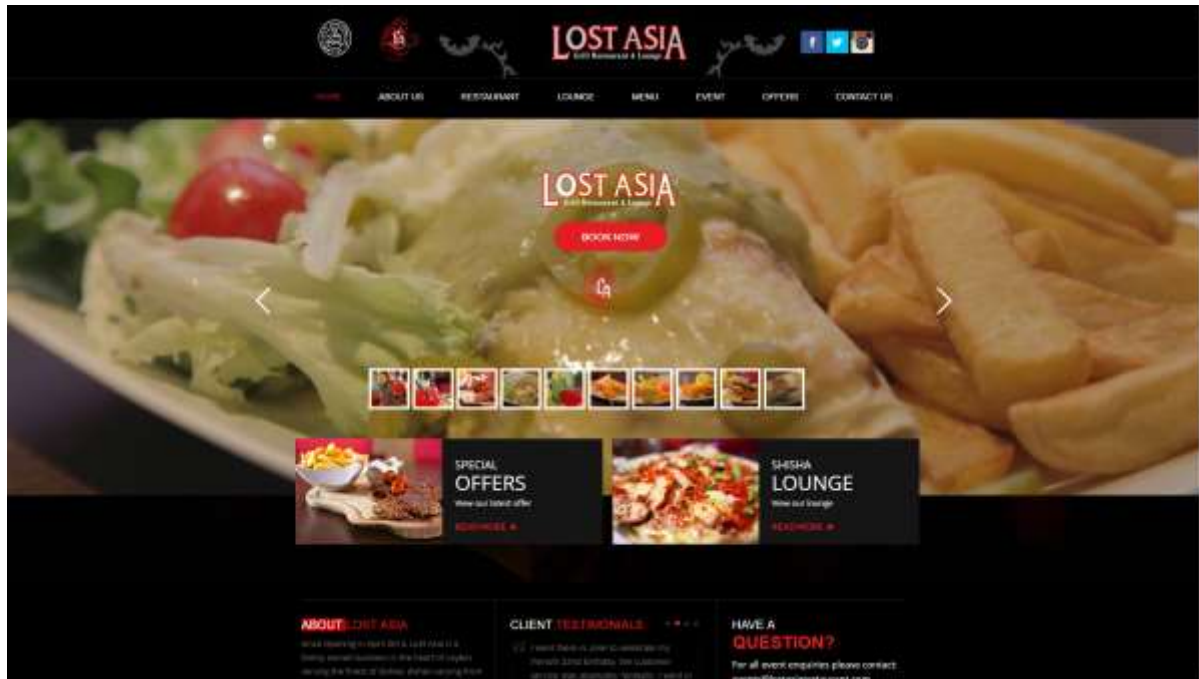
LOST ASIA
Grill Restaurant & Lounge

HOME ABOUT US RESTAURANT LOUNGE MENU EVENT OFFERS CONTACT US

LOST ASIA
Grill Restaurant & Lounge
BOOK NOW

SPECIAL
OFFERS
View our latest offer
READ MORE »

SHISHA
LOUNGE
View our lounge
READ MORE »

ABOUT LOST ASIA
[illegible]

CLIENT TESTIMONIALS
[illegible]

HAVE A
QUESTION?
For all event enquiries please contact
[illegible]